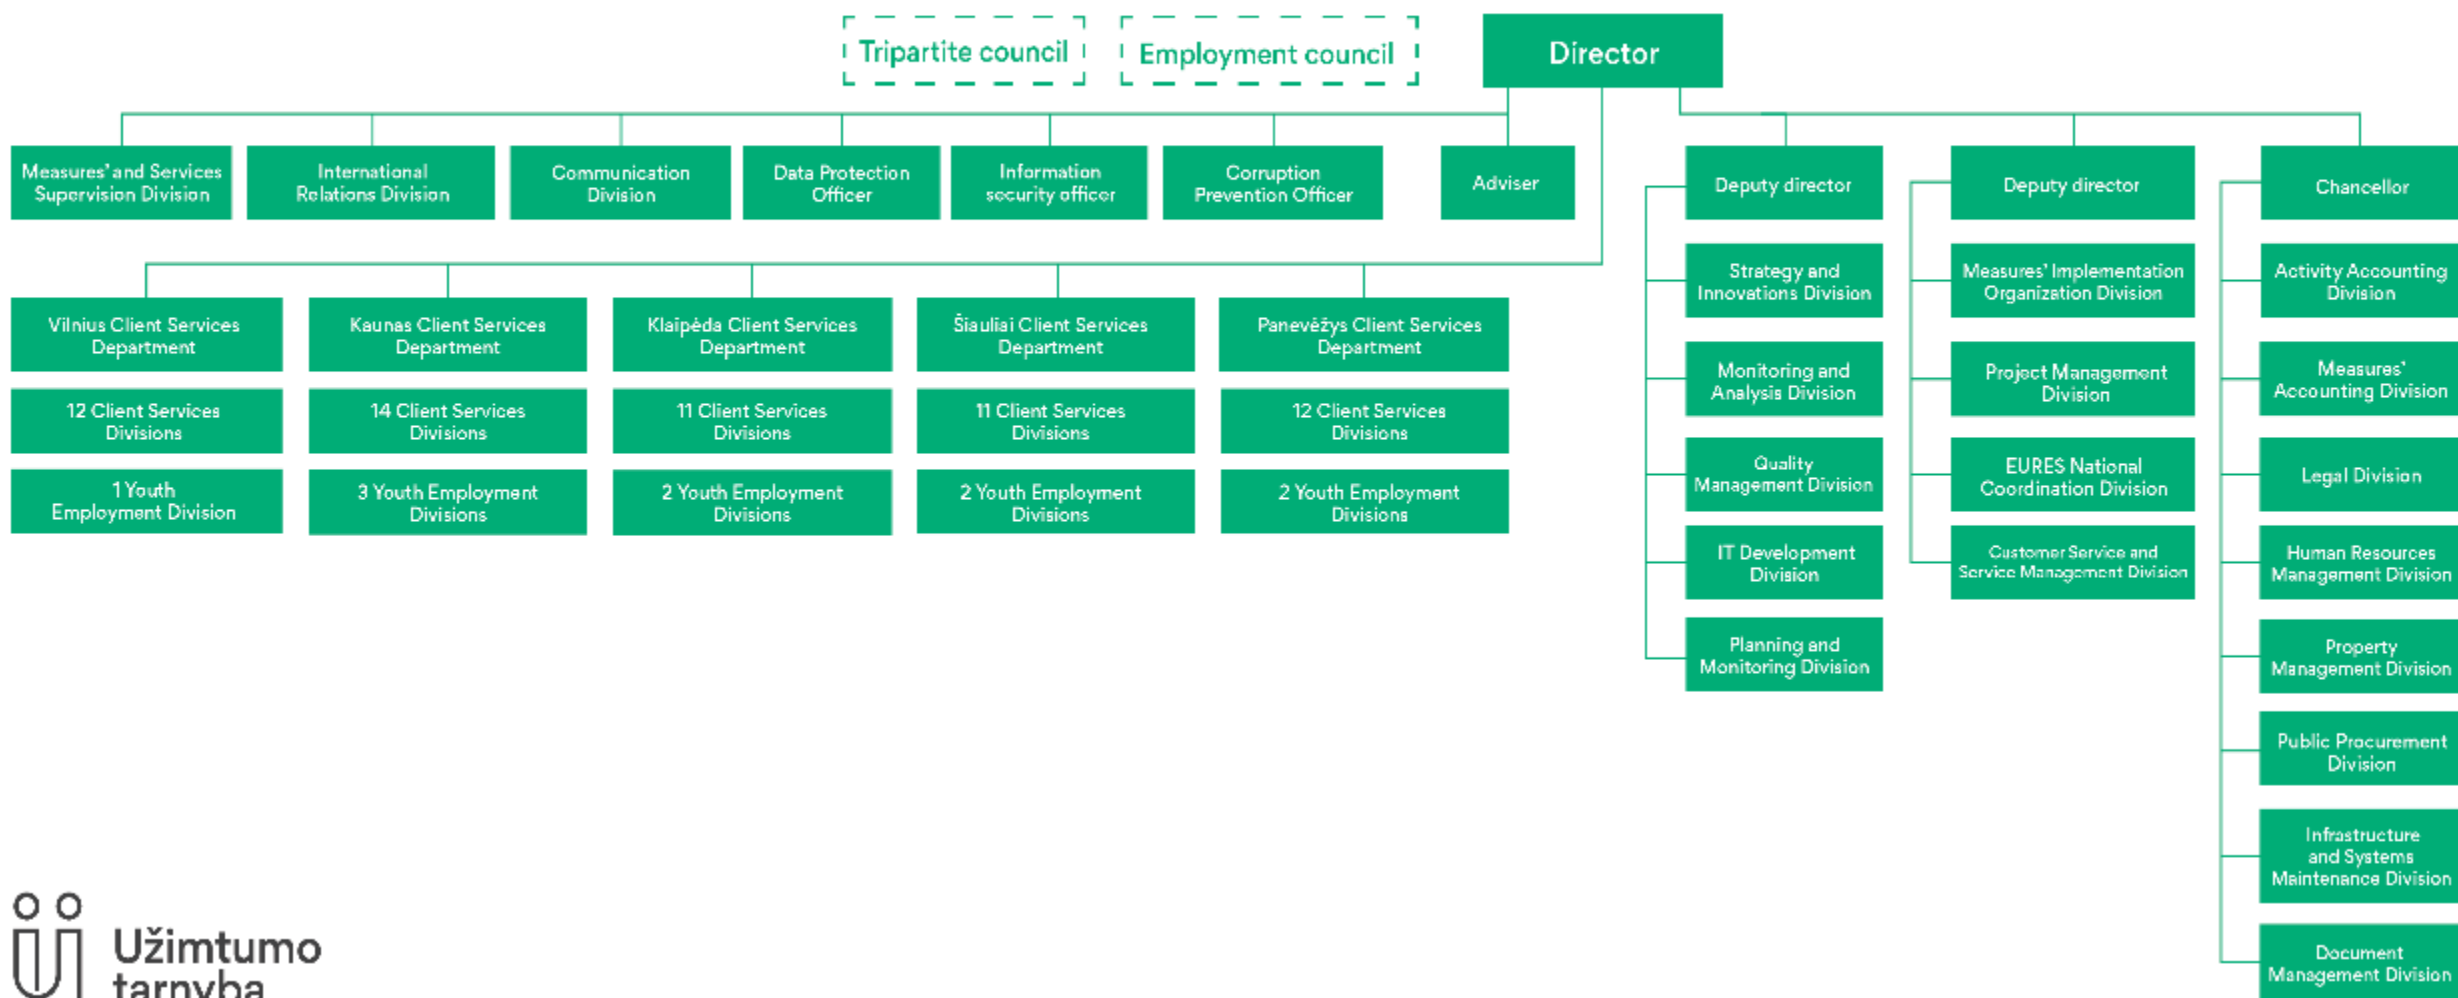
Tripartite council

Employment council

Director

Measures' and Services Supervision Division

International Relations Division

Communication Division

Data Protection Officer

Information security officer

Corruption Prevention Officer

Adviser

Vilnius Client Services Department

12 Client Services Divisions

1 Youth Employment Division

Kaunas Client Services Department

14 Client Services Divisions

3 Youth Employment Divisions

Klaipėda Client Services Department

11 Client Services Divisions

2 Youth Employment Divisions

Šiauliai Client Services Department

11 Client Services Divisions

2 Youth Employment Divisions

Panevėžys Client Services Department

12 Client Services Divisions

2 Youth Employment Divisions

Deputy director

Strategy and Innovations Division

Monitoring and Analysis Division

Quality Management Division

IT Development Division

Planning and Monitoring Division

Deputy director

Measures' Implementation Organization Division

Project Management Division

EURES National Coordination Division

Customer Service and Service Management Division

Chancellor

Activity Accounting Division

Measures' Accounting Division

Legal Division

Human Resources Management Division

Property Management Division

Public Procurement Division

Infrastructure and Systems Maintenance Division

Document Management Division

Užimtumo tarnyba